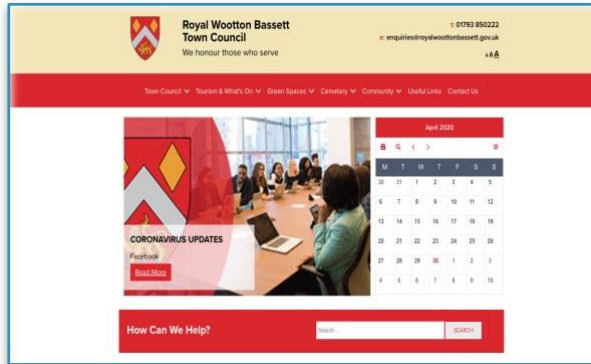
Royal Wootton Bassett Town Council
We honour those who serve

t: 01793 850222
e: enquiries@royalwoottonbassett.gov.uk
A A A

Town Council ⌄ Tourism & What's On ⌄ Green Spaces ⌄ Cemetery ⌄ Community ⌄ Useful Links Contact Us

CORONAVIRUS UPDATES
Facebook
Read More

April 2020

| M | T | W | T | F | S | S |
|---|---|---|---|---|---|---|
| 30 | 31 | 1 | 2 | 3 | 4 | 5 |
| 6 | 7 | 8 | 9 | 10 | 11 | 12 |
| 13 | 14 | 15 | 16 | 17 | 18 | 19 |
| 20 | 21 | 22 | 23 | 24 | 25 | 26 |
| 27 | 28 | 29 | 30 | 1 | 2 | 3 |
| 4 | 5 | 6 | 7 | 8 | 9 | 10 |

How Can We Help?
Search...
SEARCH